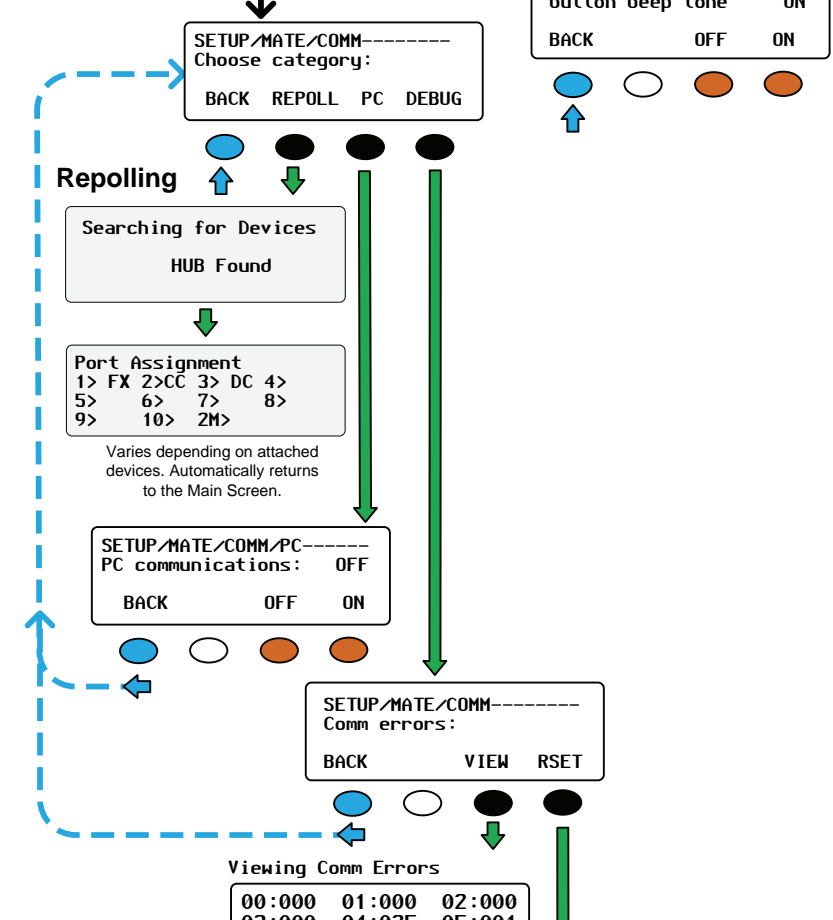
button beep tone ON
BACK OFF ON

SETUP/MATE/COMM--------
Choose category:
BACK REPOLL PC DEBUG

Repolling

Searching for Devices
HUB Found

Port Assignment
1> FX 2>CC 3> DC 4>
5> 6> 7> 8>
9> 10> 2M>

Varies depending on attached devices. Automatically returns to the Main Screen.

SETUP/MATE/COMM/PC------
PC communications: OFF
BACK OFF ON

SETUP/MATE/COMM--------
Comm errors:
BACK VIEW RSET

Viewing Comm Errors

00:000 01:000 02:000
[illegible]